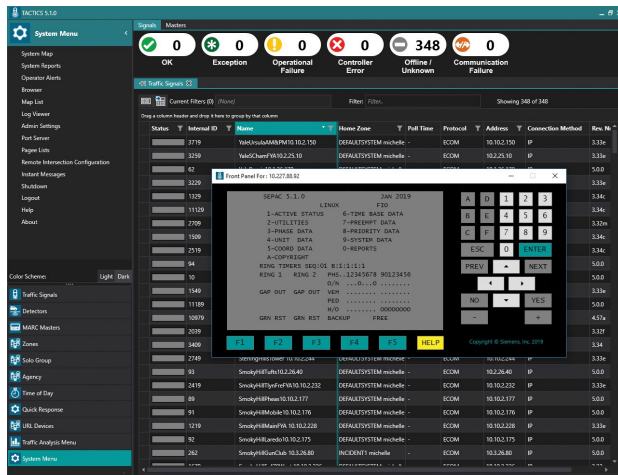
TACTICS 5.1.0

System Menu

System Map
System Reports
Operator Alerts
Browser
Map List
Log Viewer
Admin Settings
Port Server
Pager Lists
Remote Intersection Configuration
Instant Messages
Shutdown
Logout
Help
About

Color Scheme: Light Dark

Traffic Signals
Detectors
MARC Masters
Zones
Solo Group
Agency
Time of Day
Quick Response
URL Devices
Traffic Analysis Menu
System Menu

Signals Masters

0 OK
0 Exception
0 Operational Failure
0 Controller Error
348 Offline / Unknown
0 Communication Failure

Traffic Signals

Current Filters (0) (None)
Filter: Filter...
Showing 348 of 348

Drag a column header and drop it here to group by that column

| Status | Internal ID | Name | Home Zone | Poll Time | Protocol | Address | Connection Method | Rev. N |
|---|---|---|---|---|---|---|---|---|
| | 3719 | YaleUrsulaAM@PM10.10.2.150 | DEFAULTSYSTEM michelle | | ECOM | 10.10.2.150 | IP | 3.33e |
| | 3259 | YaleSChamFYA10.2.25.10 | DEFAULTSYSTEM michelle | | ECOM | 10.2.25.10 | IP | 3.33e |
| | 62 | | | | | | | 5.0.0 |
| | 3229 | | | | | | | 3.33e |
| | 1329 | | | | | | | 3.34c |
| | 11120 | | | | | | | 3.34c |
| | 2709 | | | | | | | 3.32m |
| | 1509 | | | | | | | 3.34c |
| | 2519 | | | | | | | 3.33e |
| | 94 | | | | | | | 5.0.0 |
| | 10 | | | | | | | 5.0.0 |
| | 1549 | | | | | | | 3.33e |
| | 11189 | | | | | | | 3.34c |
| | 10979 | | | | | | | 4.57a |
| | 2039 | | | | | | | 3.32f |
| | 3409 | | | | | | | 3.34 |
| | 2749 | SterlingHillsTower 10.10.2.244 | DEFAULTSYSTEM michelle | | ECOM | 10.10.2.244 | IP | 3.33e |
| | 93 | SmokyHillTufts10.2.26.40 | DEFAULTSYSTEM michelle | | ECOM | 10.2.26.40 | IP | 5.0.0 |
| | 2419 | SmokyHillTynFreFYA10.10.2.232 | DEFAULTSYSTEM michelle | | ECOM | 10.10.2.232 | IP | 3.33e |
| | 89 | SmokyHillPheas10.10.2.177 | DEFAULTSYSTEM michelle | | ECOM | 10.10.2.177 | IP | 5.0.0 |
| | 91 | SmokyHillMobile10.10.2.176 | DEFAULTSYSTEM michelle | | ECOM | 10.10.2.176 | IP | 5.0.0 |
| | 1219 | SmokyHillMainFYA 10.10.2.228 | DEFAULTSYSTEM michelle | | ECOM | 10.10.2.228 | IP | 3.33e |
| | 92 | SmokyHillLaredo10.10.2.175 | DEFAULTSYSTEM michelle | | ECOM | 10.10.2.175 | IP | 5.0.0 |
| | 262 | SmokyHillGunClub 10.3.26.80 | INCIDENT1 michelle | | ECOM | 10.3.26.80 | IP | 5.0.0 |

Front Panel For : 10.227.88.92

SEPAC 5.1.0 JAN 2019
LINUX FIO
1-ACTIVE STATUS 6-TIME BASE DATA
2-UTILITIES 7-PREEMPT DATA
3-PHASE DATA 8-PRIORITY DATA
4-UNIT DATA 9-SYSTEM DATA
5-COORD DATA 0-REPORTS
A-COPYRIGHT
RING TIMERS SEQ:01 E:1:1:1:1
RING 1 RING 2 PHS..12345678 90123456
G/N ....o..0 ........
GAP OUT GAP OUT VEH ........ ........
PED ........ ........
N/O ........ 00000000
GRN RST GRN RST BACKUP FREE

A D 1 2 3
B E 4 5 6
C F 7 8 9
ESC 0 ENTER
PREV NEXT
NO YES
- +

F1 F2 F3 F4 F5 HELP
Copyright © Siemens, Inc. 2019